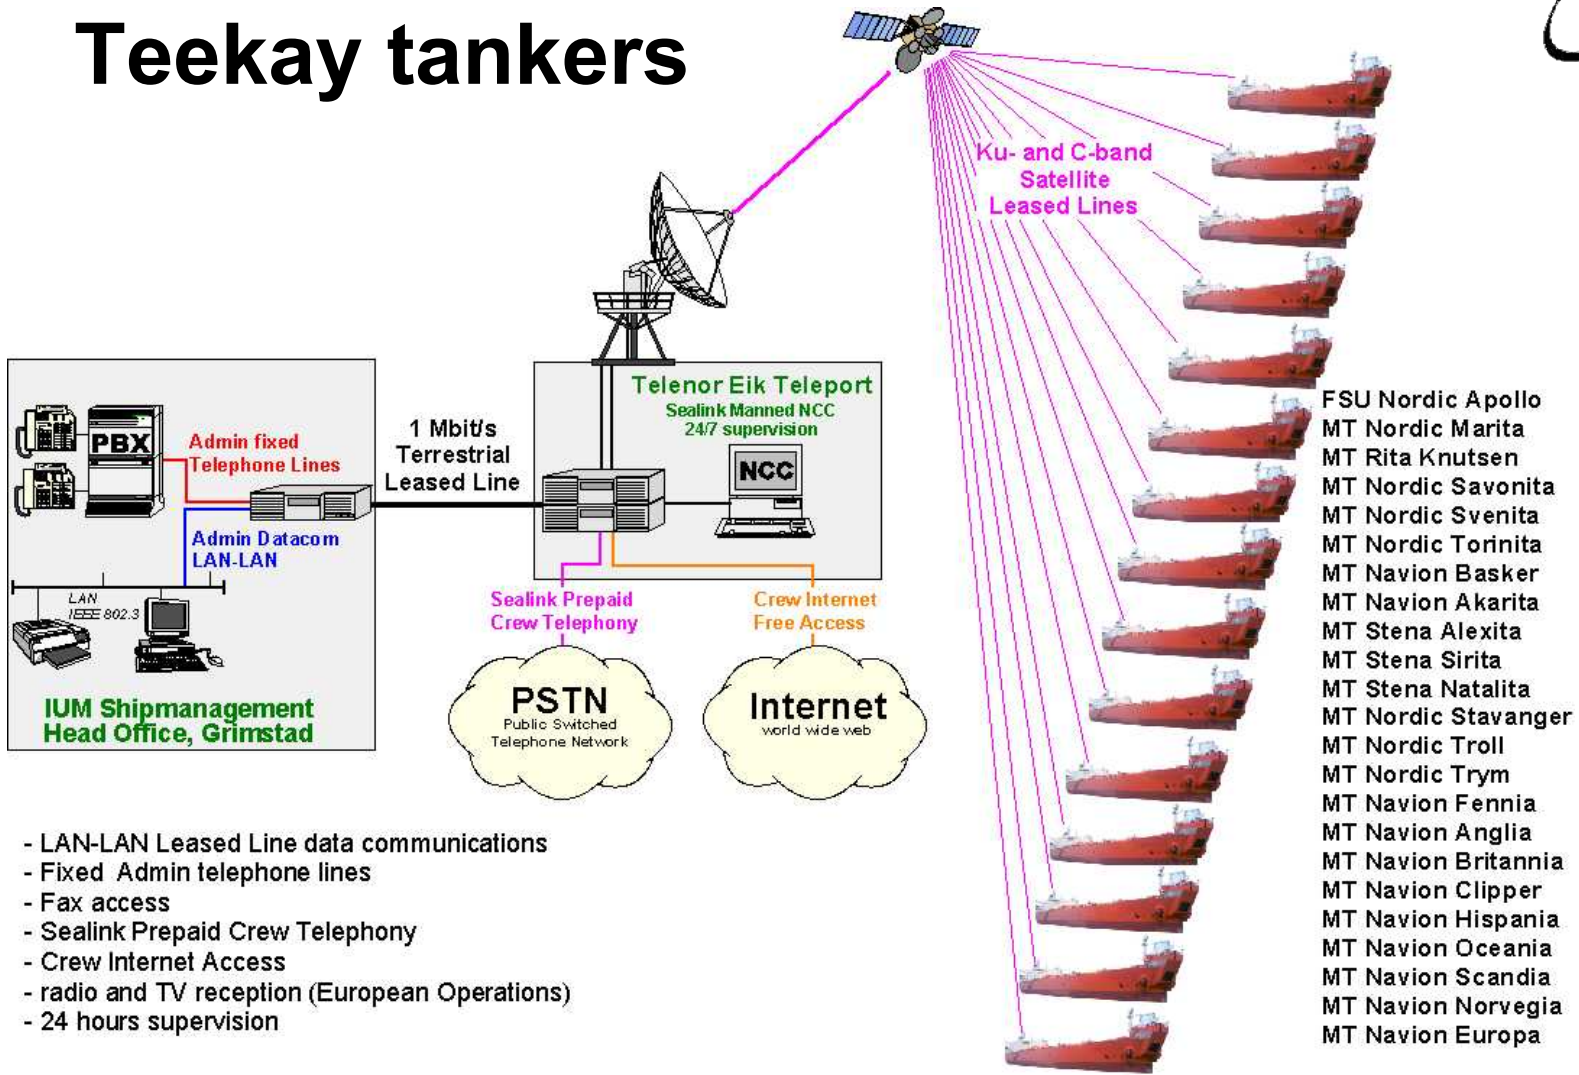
Teekay tankers

Ku- and C-band Satellite Leased Lines

Telenor Eik Teleport
Sealink Manned NCC
24/7 supervision

NCC

1 Mbit/s Terrestrial Leased Line

PBX

Admin fixed Telephone Lines

Admin Datacom LAN-LAN

LAN
IEEE 802.3

IUM Shipmanagement Head Office, Grimstad

Sealink Prepaid Crew Telephony

Crew Internet Free Access

PSTN
Public Switched Telephone Network

Internet
world wide web

- LAN-LAN Leased Line data communications
- Fixed Admin telephone lines
- Fax access
- Sealink Prepaid Crew Telephony
- Crew Internet Access
- radio and TV reception (European Operations)
- 24 hours supervision

FSU Nordic Apollo
MT Nordic Marita
MT Rita Knutsen
MT Nordic Savonita
MT Nordic Svenita
MT Nordic Torinita
MT Navion Basker
MT Navion Akarita
MT Stena Alexita
MT Stena Sirita
MT Stena Natalita
MT Nordic Stavanger
MT Nordic Troll
MT Nordic Trym
MT Navion Fennia
MT Navion Anglia
MT Navion Britannia
MT Navion Clipper
MT Navion Hispania
MT Navion Oceania
MT Navion Scandia
MT Navion Norvegia
MT Navion Europa